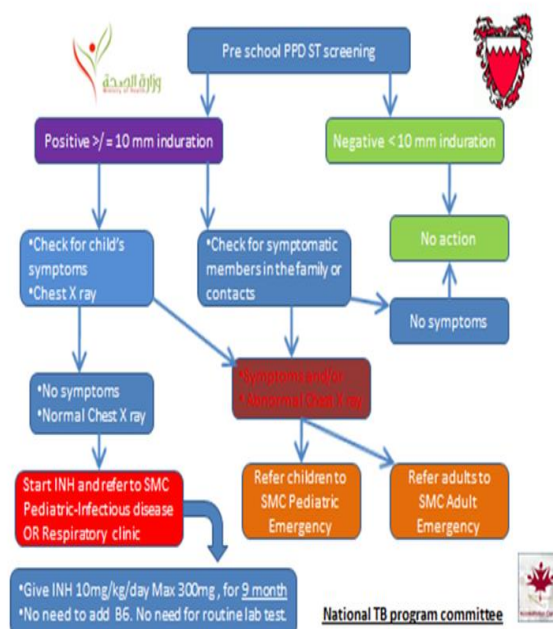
وزارة الصحة
Ministry of Health

Pre school PPD ST screening

Positive >/ = 10 mm induration

Negative < 10 mm induration

•Check for child's symptoms
•Chest X ray

•Check for symptomatic members in the family or contacts

No action

No symptoms

•No symptoms
•Normal Chest X ray

•Symptoms and/or
• Abnormal Chest X ray

Start INH and refer to SMC Pediatric-Infectious disease OR Respiratory clinic

Refer children to SMC Pediatric Emergency

Refer adults to SMC Adult Emergency

•Give INH 10mg/kg/day Max 300mg , for 9 month
•No need to add B6. No need for routine lab test.

National TB program committee